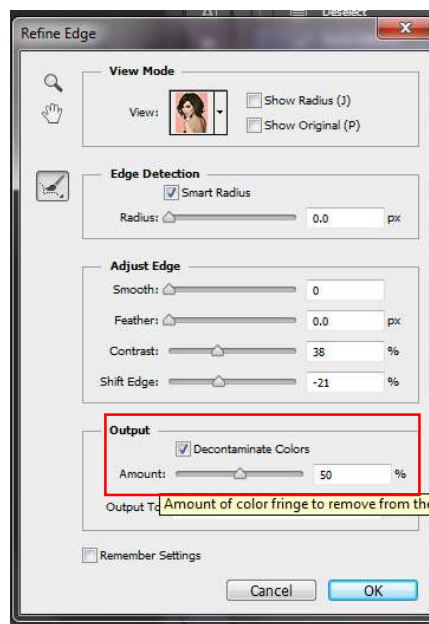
Refine Edge

View Mode
View:
Show Radius (J)
Show Original (P)

Edge Detection
Smart Radius
Radius: 0.0 px

Adjust Edge
Smooth: 0
Feather: 0.0 px
Contrast: 38 %
Shift Edge: -21 %

Output
Decontaminate Colors
Amount: 50 %
Output To
Amount of color fringe to remove from the

Remember Settings

Cancel
OK